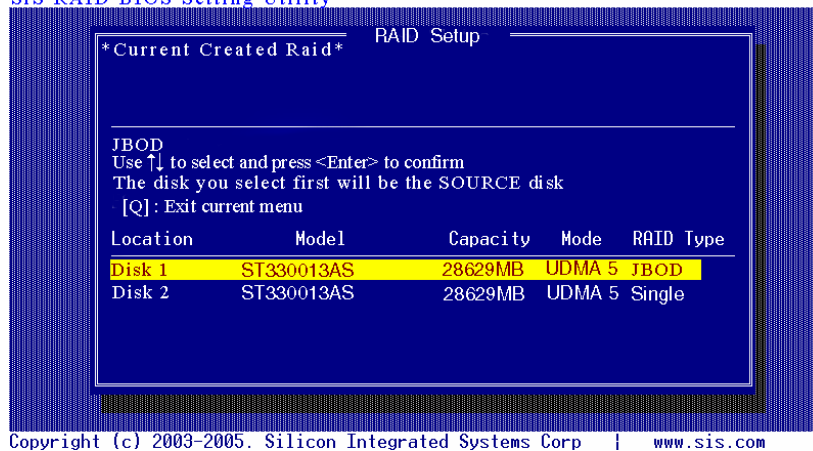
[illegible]

*Current Created Raid*

RAID Setup

JBOD
Use ↑↓ to select and press <Enter> to confirm
The disk you select first will be the SOURCE disk
[Q] : Exit current menu

| Location | Model | Capacity | Mode | RAID Type |
|---|---|---|---|---|
| Disk 1 | ST330013AS | 28629MB | UDMA 5 | JBOD |
| Disk 2 | ST330013AS | 28629MB | UDMA 5 | Single |

Copyright (c) 2003-2005. Silicon Integrated Systems Corp | www.sis.com